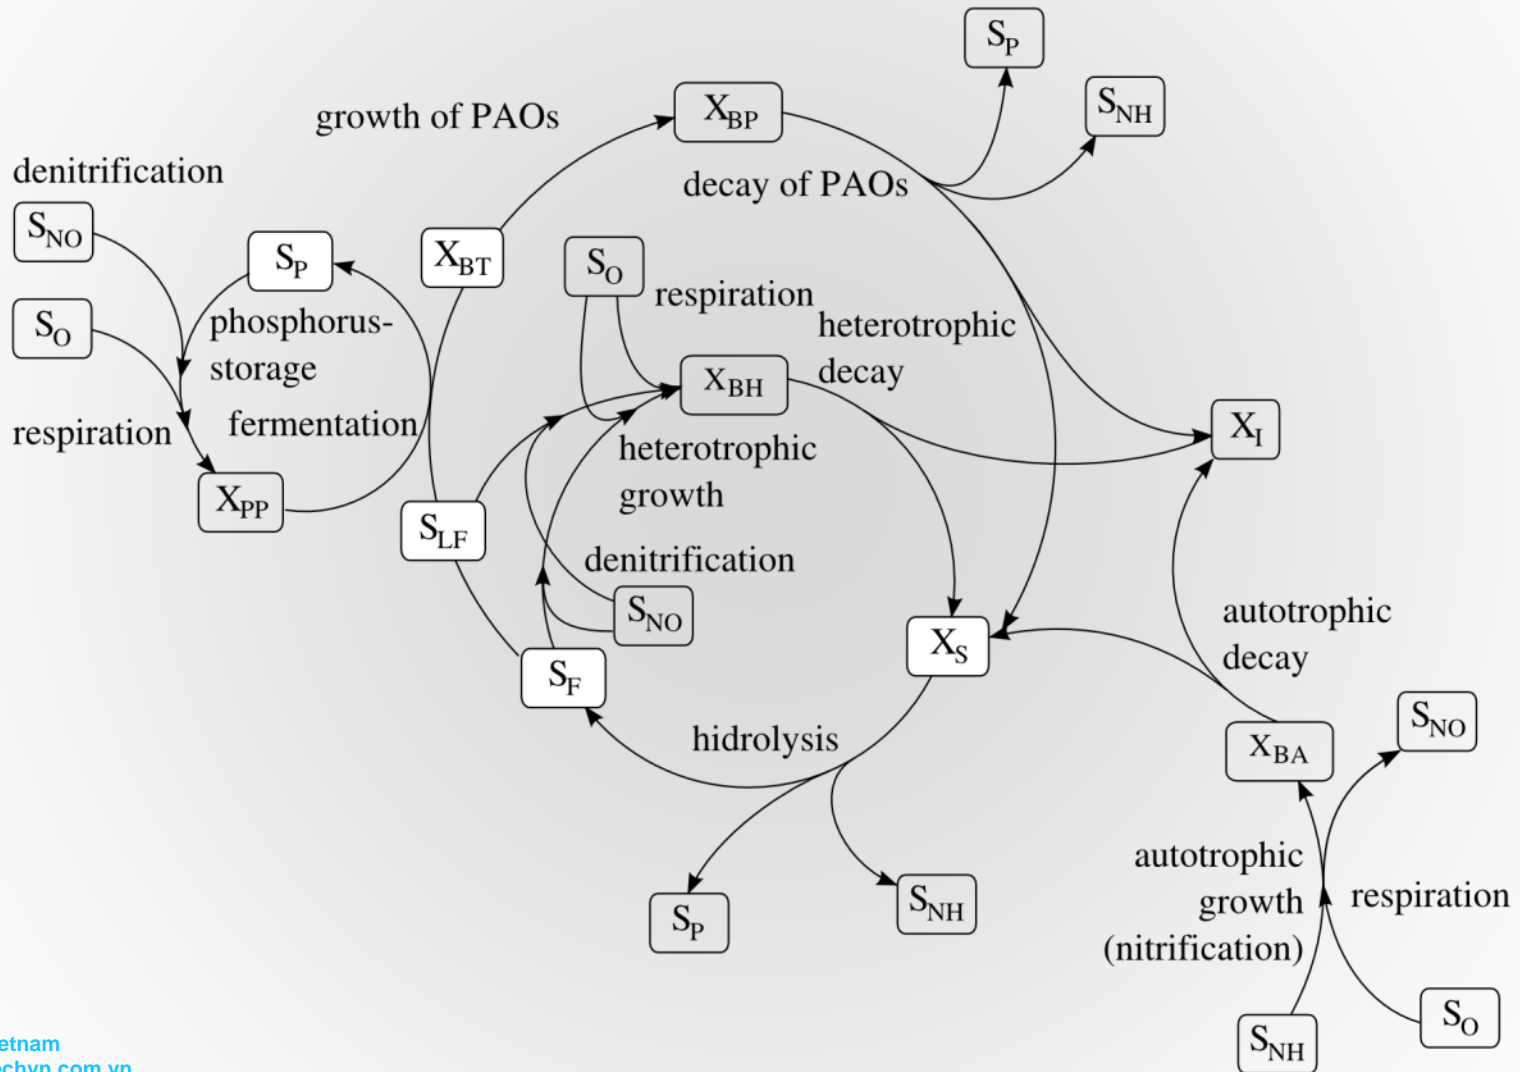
$S_P$

$S_{NH}$

growth of PAOs

$X_{BP}$

decay of PAOs

denitrification

$S_{NO}$

$S_P$

$X_{BT}$

$S_O$

$S_O$

phosphorus-storage

respiration

heterotrophic decay

$X_{BH}$

respiration

fermentation

$X_I$

heterotrophic growth

$X_{PP}$

$S_{LF}$

denitrification

$S_{NO}$

autotrophic decay

$X_S$

$S_F$

hidrolysis

$X_{BA}$

$S_{NO}$

autotrophic growth (nitrification)

respiration

$S_P$

$S_{NH}$

$S_O$

$S_{NH}$

etnam
chvn.com.vn